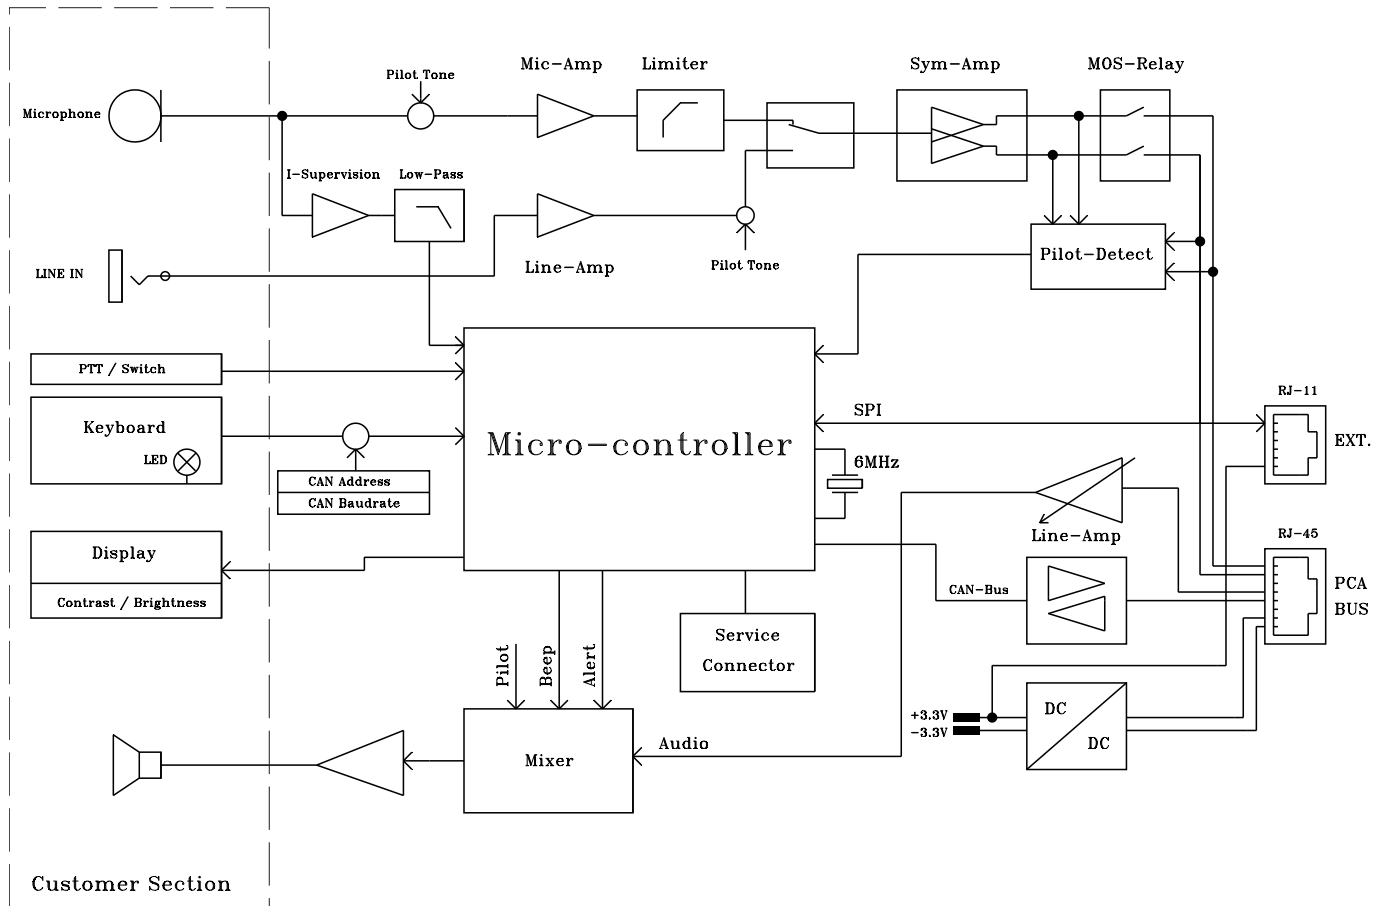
Microphone
Pilot Tone
Mic-Amp
Limiter
Sym-Amp
MOS-Relay
I-Supervision
Low-Pass
LINE IN
Line-Amp
Pilot Tone
Pilot-Detect
PTT / Switch
Keyboard
LED
CAN Address
CAN Baudrate
Micro-controller
SPI
RJ-11
EXT.
6MHz
Line-Amp
RJ-45
Display
Contrast / Brightness
CAN-Bus
PCA
BUS
Service
Connector
Pilot
Beep
Alert
+3.3V
-3.3V
DC
DC
Audio
Mixer
Customer Section